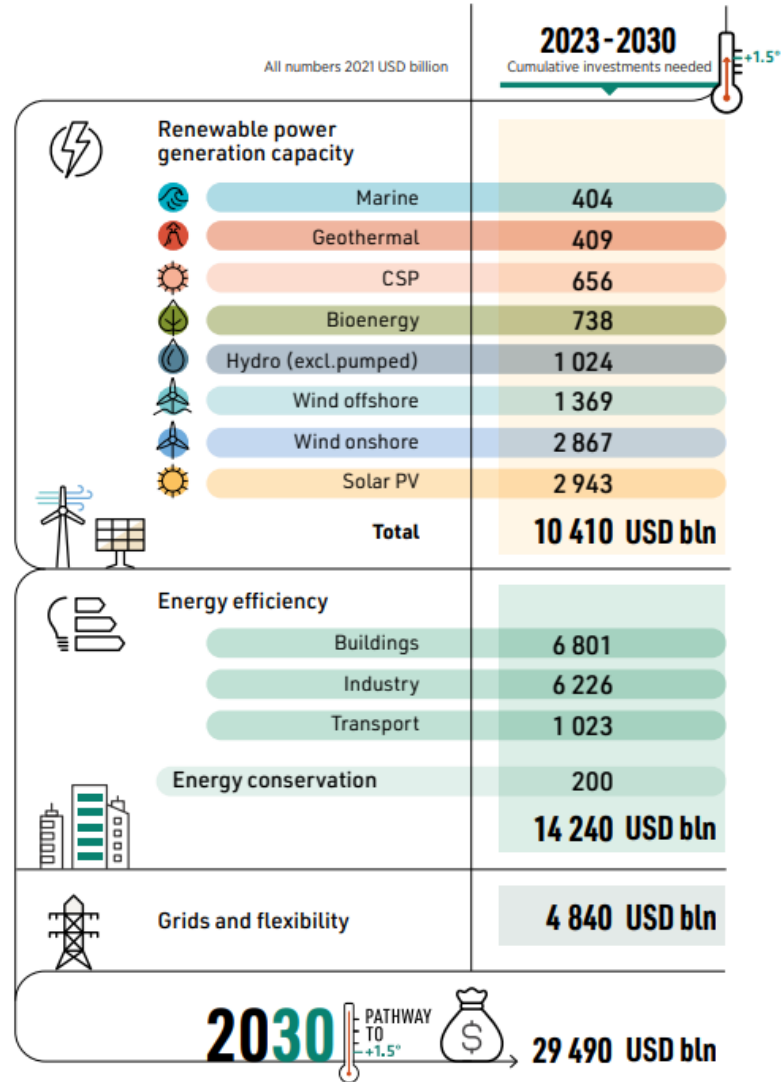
All numbers 2021 USD billion

2023-2030
Cumulative investments needed

+1.5°

Renewable power generation capacity

| | |
|---|---|
| Marine | 404 |
| Geothermal | 409 |
| CSP | 656 |
| Bioenergy | 738 |
| Hydro (excl.pumped) | 1 024 |
| Wind offshore | 1 369 |
| Wind onshore | 2 867 |
| Solar PV | 2 943 |
| Total | 10 410 USD bln |

Energy efficiency

| | |
|---|---|
| Buildings | 6 801 |
| Industry | 6 226 |
| Transport | 1 023 |
| Energy conservation | 200 |
| | 14 240 USD bln |

Grids and flexibility 4 840 USD bln

2030 PATHWAY TO +1.5° 29 490 USD bln